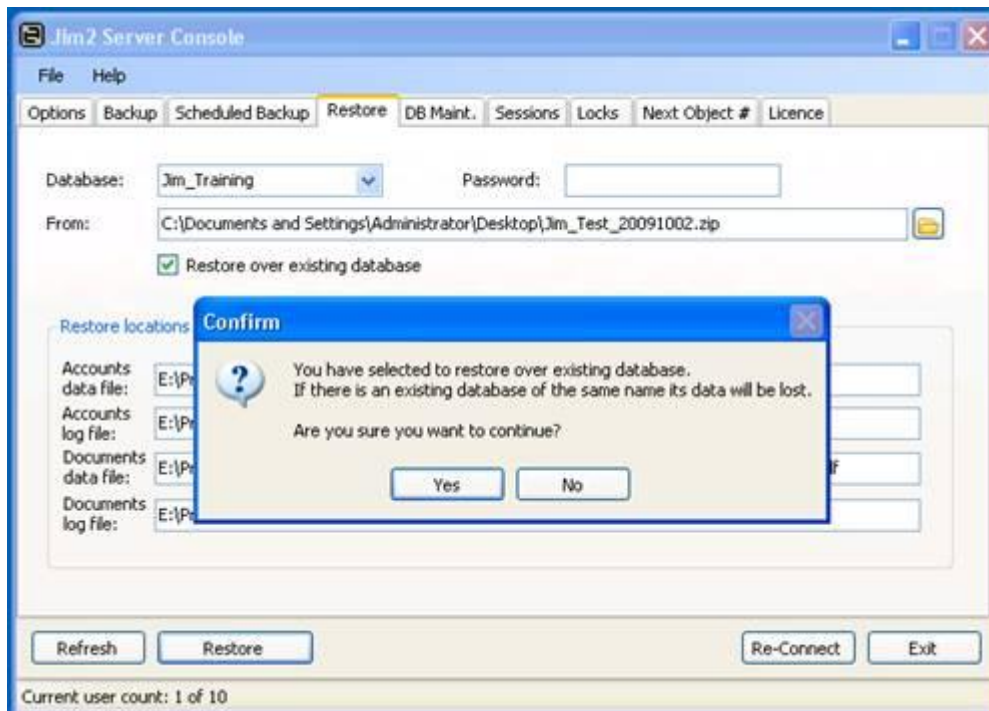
Jim2 Server Console

File Help

Options Backup Scheduled Backup Restore DB Maint. Sessions Locks Next Object # Licence

Database: Jim_Training Password:

From: C:\Documents and Settings\Administrator\Desktop\Jim_Test_20091002.zip

Restore over existing database

Restore locations

Accounts data file: E:\Pr

Accounts log file: E:\Pr

Documents data file: E:\Pr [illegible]df

Documents log file: E:\Pr

Confirm

You have selected to restore over existing database.
If there is an existing database of the same name its data will be lost.

Are you sure you want to continue?

Yes No

Refresh Restore Re-Connect Exit

Current user count: 1 of 10